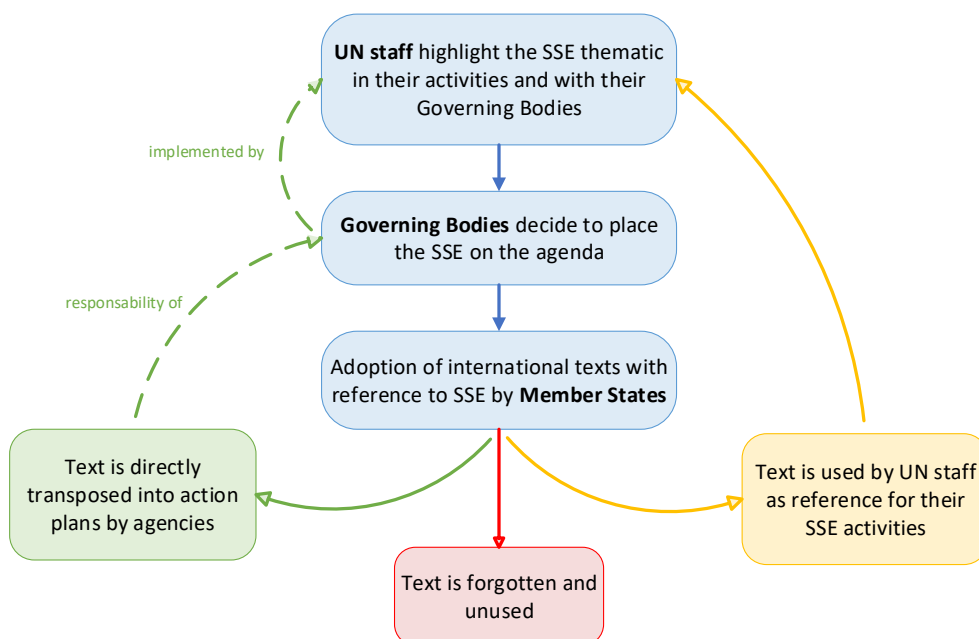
UN staff highlight the SSE thematic in their activities and with their Governing Bodies

implemented by

Governing Bodies decide to place the SSE on the agenda

responsability of

Adoption of international texts with reference to SSE by Member States

Text is directly transposed into action plans by agencies

Text is used by UN staff as reference for their SSE activities

Text is forgotten and unused